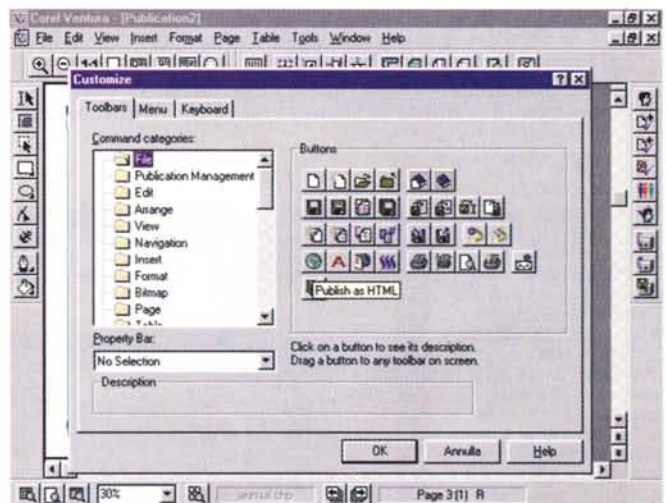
Corel Ventura - [Publication2]
File Edit View Insert Format Page Table Tools Window Help

Customize

Toolbars Menu Keyboard

Command categories:
File
Publication Management
Edit
Arrange
View
Navigation
Insert
Format
Bitmap
Page
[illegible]

Buttons

Publish as HTML

Property Bar:
No Selection

Click on a button to see its description.
Drag a button to any toolbar on screen.

Description

OK Annulla Help

30%

Page 3 (1) R